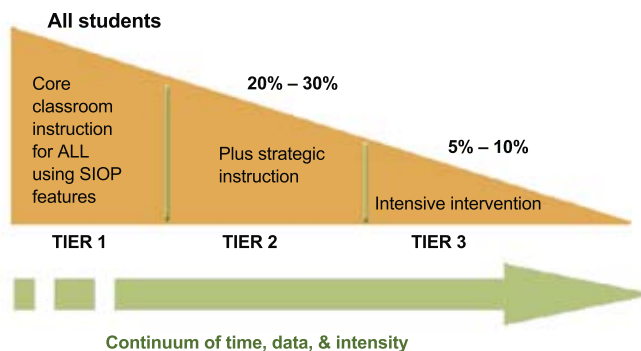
All students

Core classroom instruction for ALL using SIOP features

20% – 30%

Plus strategic instruction

5% – 10%

Intensive intervention

TIER 1

TIER 2

TIER 3

Continuum of time, data, & intensity